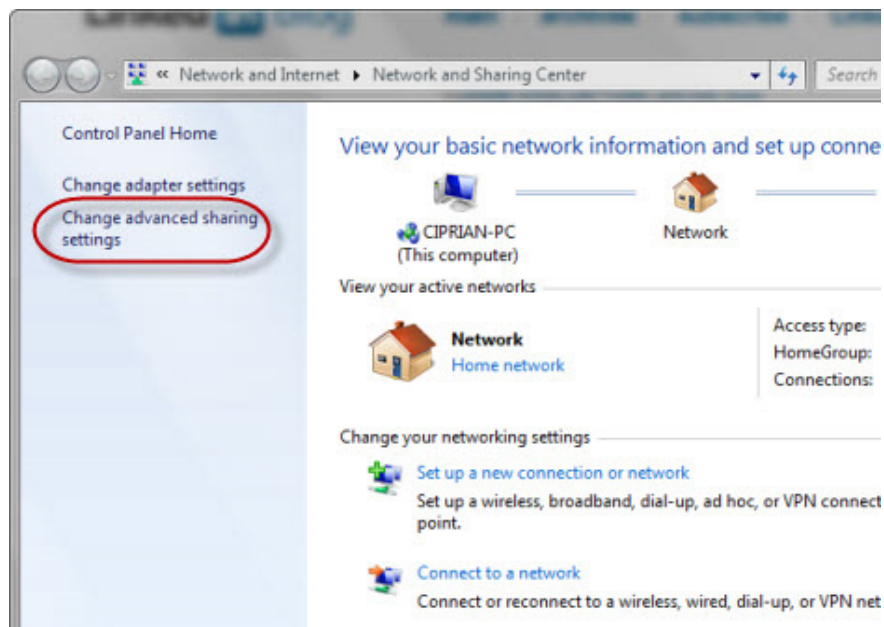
« Network and Internet ▸ Network and Sharing Center

Search

Control Panel Home

Change adapter settings

Change advanced sharing settings

View your basic network information and set up conne

CIPRIAN-PC
(This computer)

Network

View your active networks

Network
Home network

Access type:
HomeGroup:
Connections:

Change your networking settings

Set up a new connection or network
Set up a wireless, broadband, dial-up, ad hoc, or VPN connect point.

Connect to a network
Connect or reconnect to a wireless, wired, dial-up, or VPN net